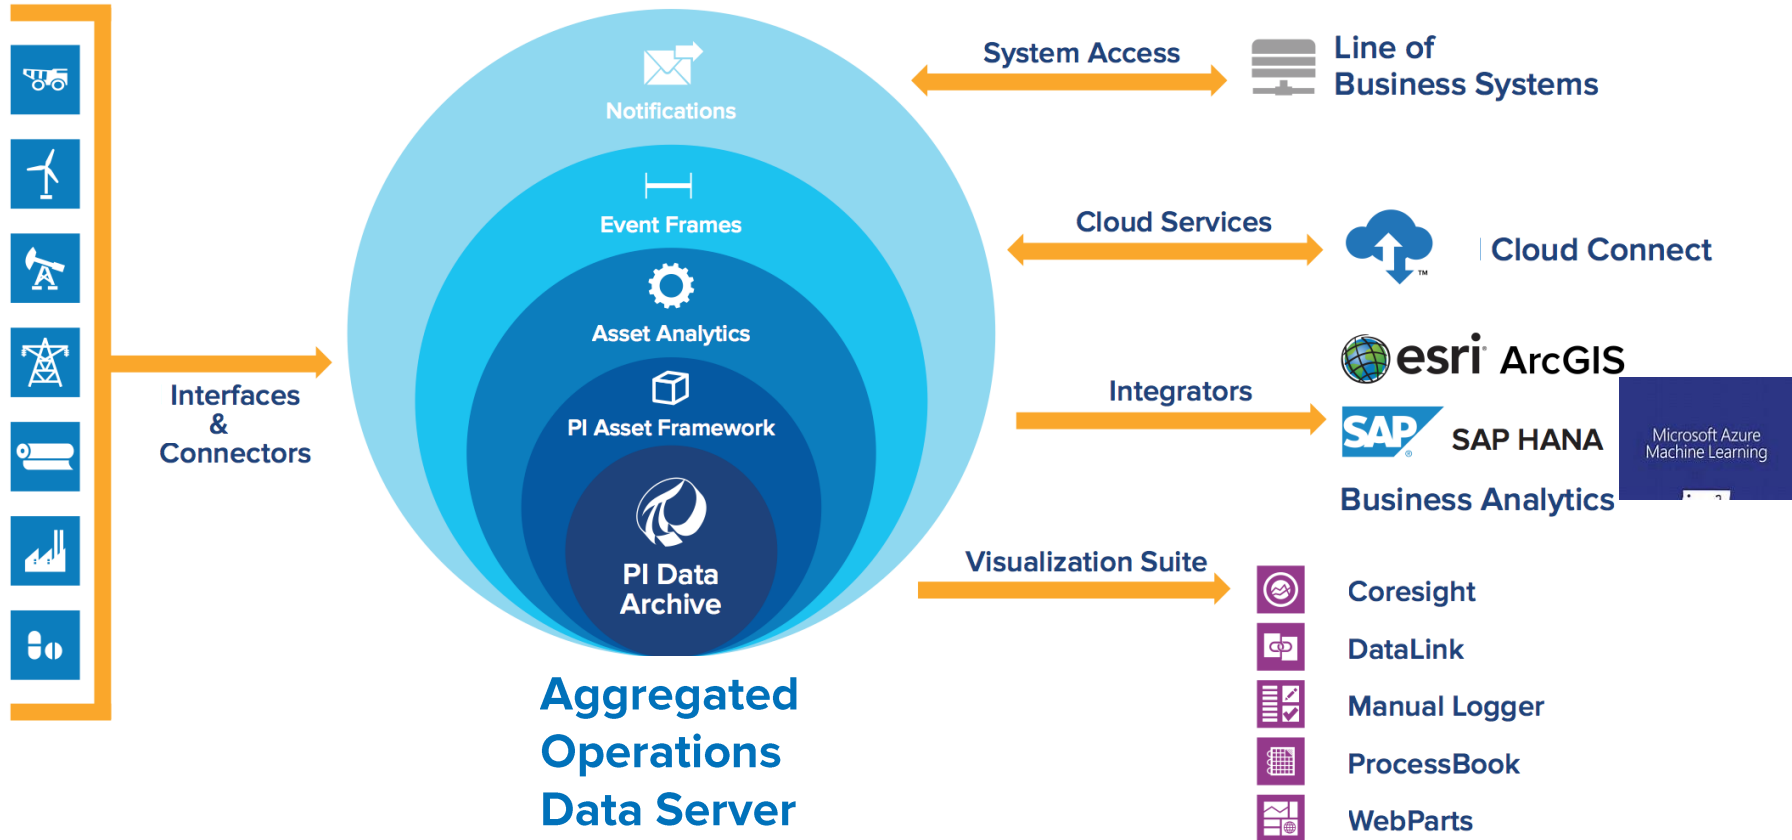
Interfaces
&
Connectors

Notifications

Event Frames

Asset Analytics

PI Asset Framework

PI Data Archive

Aggregated Operations Data Server

System Access

Line of Business Systems

Cloud Services

Cloud Connect

Integrators

esri ArcGIS

SAP SAP HANA

Microsoft Azure Machine Learning

Business Analytics

Visualization Suite

Coresight

DataLink

Manual Logger

ProcessBook

WebParts